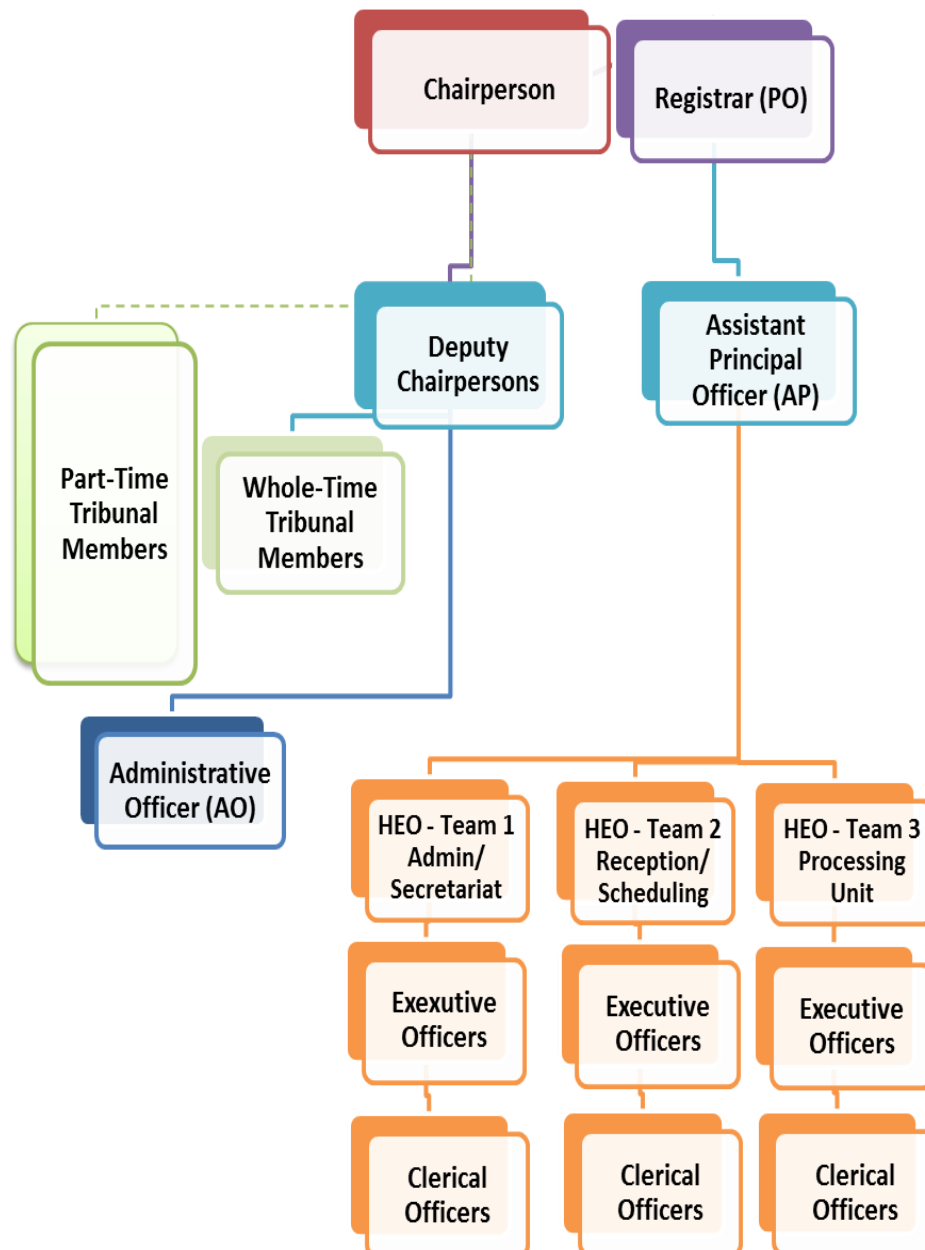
Chairperson

Registrar (PO)

Deputy Chairpersons

Assistant Principal Officer (AP)

Part-Time Tribunal Members

Whole-Time Tribunal Members

Administrative Officer (AO)

HEO - Team 1 Admin/ Secretariat

HEO - Team 2 Reception/ Scheduling

HEO - Team 3 Processing Unit

Exexutive Officers

Executive Officers

Executive Officers

Clerical Officers

Clerical Officers

Clerical Officers